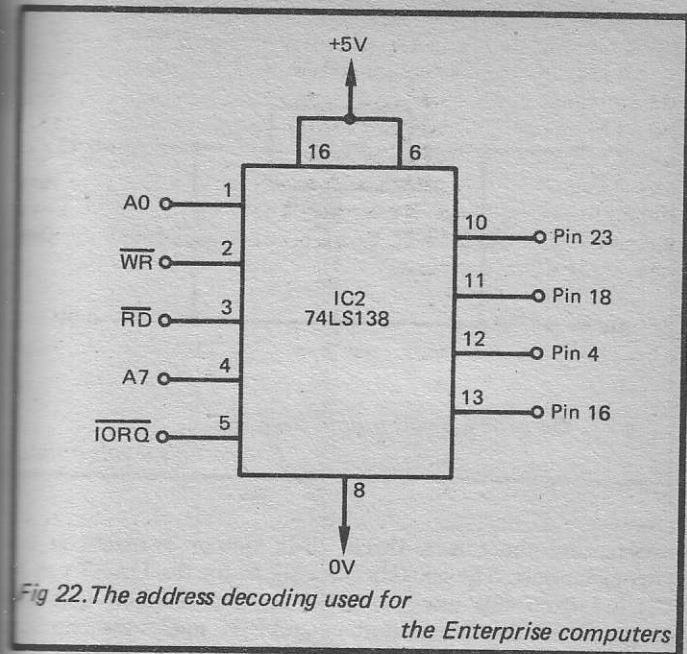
+5V

16

6

1

A0

2

$\overline{WR}$

3

$\overline{RD}$

4

A7

5

$\overline{IORQ}$

IC2
74LS138

10

Pin 23

11

Pin 18

12

Pin 4

13

Pin 16

8

0V

Fig 22. The address decoding used for the Enterprise computers